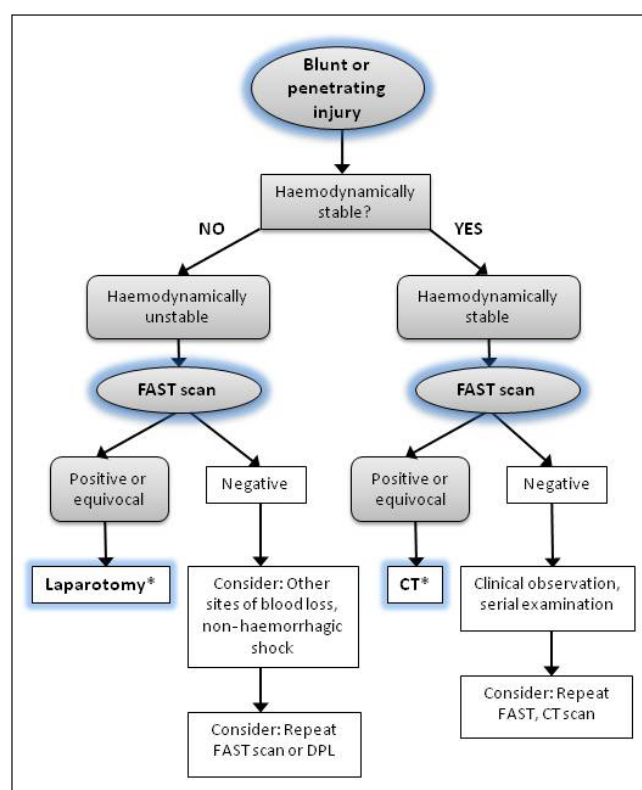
Blunt or penetrating injury

Haemodynamically stable?

NO

YES

Haemodynamically unstable

Haemodynamically stable

FAST scan

FAST scan

Positive or equivocal

Negative

Positive or equivocal

Negative

Laparotomy*

Consider: Other sites of blood loss, non-haemorrhagic shock

CT*

Clinical observation, serial examination

Consider: Repeat FAST scan or DPL

Consider: Repeat FAST, CT scan